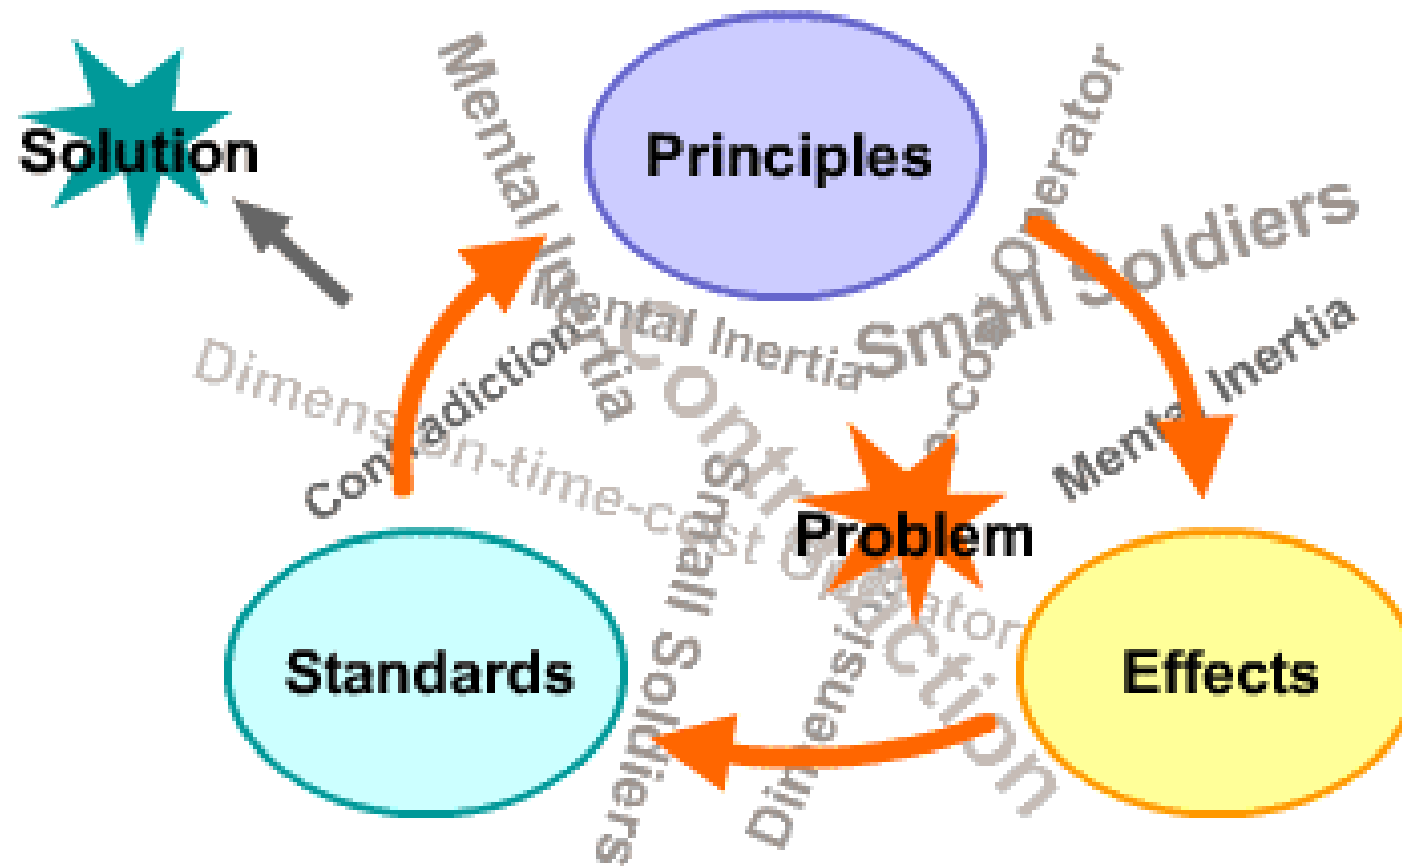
Solution

Principles

Mental Inertia

Small Operator

Small Soldiers

Mental Inertia

Mental Inertia

Mental Inertia

Dimension-time-cost

Contradiction

Contradiction

Problem

Small Soldiers

Dimension-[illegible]-operator

Standards

Effects